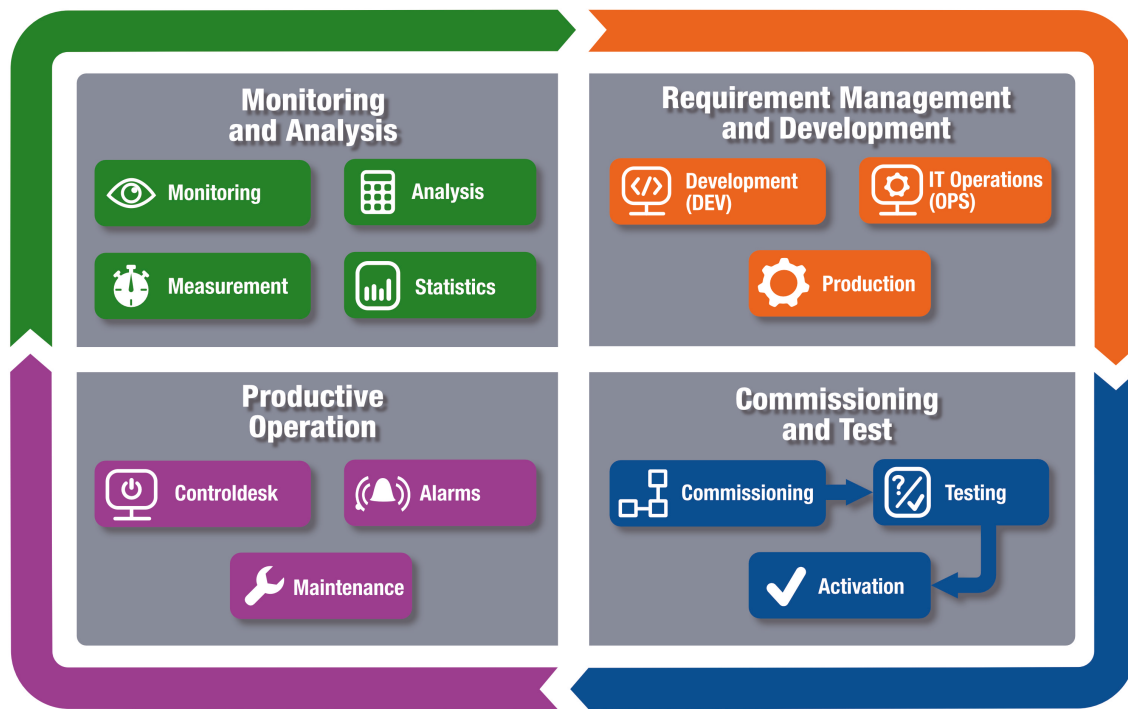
Monitoring and Analysis

Monitoring

Analysis

Measurement

Statistics

Requirement Management and Development

Development (DEV)

IT Operations (OPS)

Production

Productive Operation

Controldesk

Alarms

Maintenance

Commissioning and Test

Commissioning

Testing

Activation